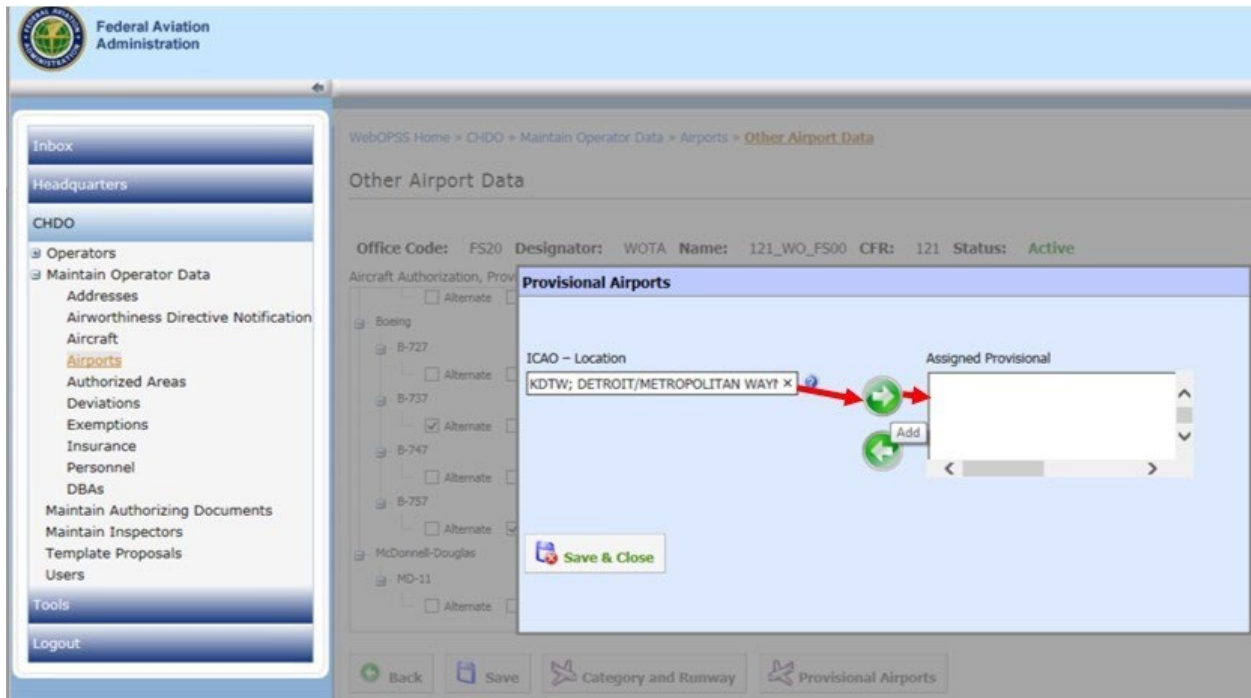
Federal Aviation Administration

Inbox
Headquarters
CHDO
⊞ Operators
⊟ Maintain Operator Data
Addresses
Airworthiness Directive Notification
Aircraft
Airports
Authorized Areas
Deviations
Exemptions
Insurance
Personnel
DBAs
Maintain Authorizing Documents
Maintain Inspectors
Template Proposals
Users
Tools
Logout

WebOPSS Home » CHDO » Maintain Operator Data » Airports » Other Airport Data

Other Airport Data

Office Code: FS20 Designator: WOTA Name: 121_WO_FS00 CFR: 121 Status: Active

Aircraft Authorization, Provi

Alternate
Boeing
B-727
Alternate
B-737
Alternate
B-747
Alternate
B-757
Alternate
McDonnell-Douglas
MD-11
Alternate

Provisional Airports

ICAO – Location
KDTW; DETROIT/METROPOLITAN WAYN ×

Add

Assigned Provisional

Save & Close

Back Save Category and Runway Provisional Airports